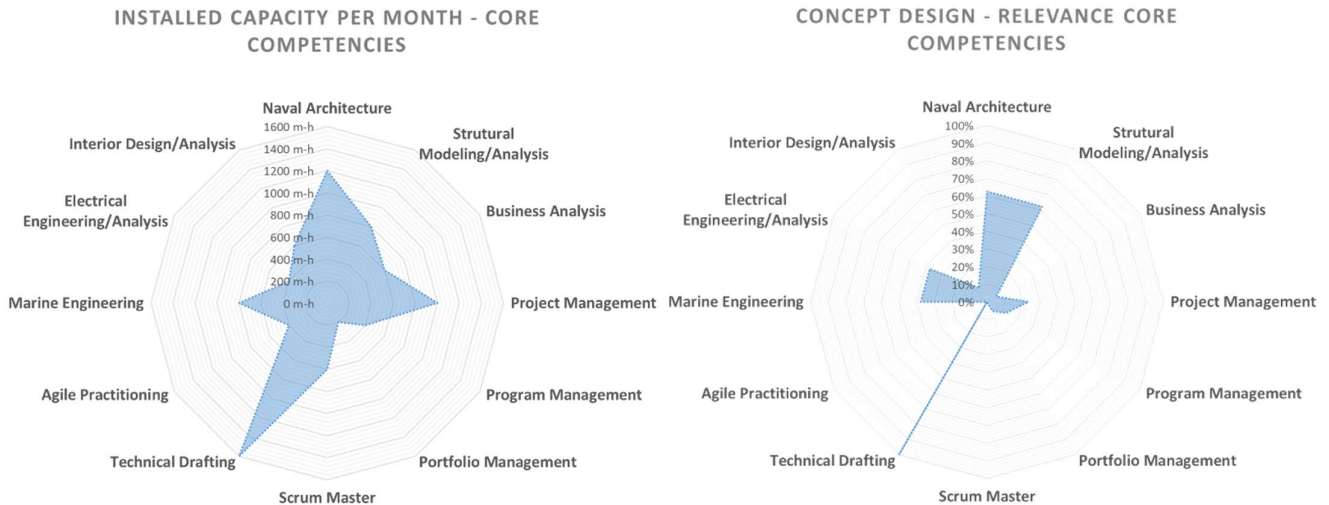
INSTALLED CAPACITY PER MONTH - CORE COMPETENCIES

Naval Architecture
Strutural Modeling/Analysis
Business Analysis
Project Management
Program Management
Portfolio Management
Scrum Master
Technical Drafting
Agile Practitioning
Marine Engineering
Electrical Engineering/Analysis
Interior Design/Analysis

1600 m-h
1400 m-h
1200 m-h
1000 m-h
800 m-h
600 m-h
400 m-h
200 m-h
0 m-h

CONCEPT DESIGN - RELEVANCE CORE COMPETENCIES

Naval Architecture
Strutural Modeling/Analysis
Business Analysis
Project Management
Program Management
Portfolio Management
Scrum Master
Technical Drafting
Agile Practitioning
Marine Engineering
Electrical Engineering/Analysis
Interior Design/Analysis

100%
90%
80%
70%
60%
50%
40%
30%
20%
10%
0%